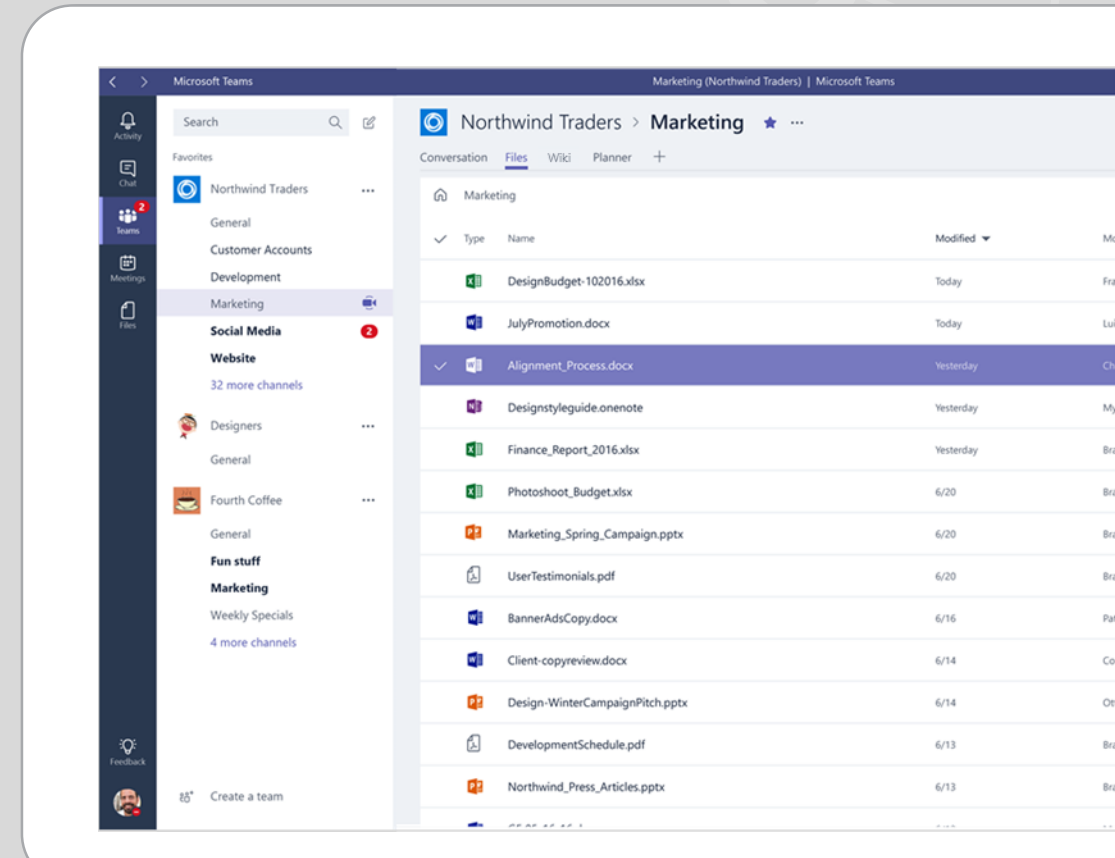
Microsoft Teams

Marketing (Northwind Traders) | Microsoft Teams

Activity
Chat
2
Teams
Meetings
Files

Search

Favorites

Northwind Traders ...
General
Customer Accounts
Development
Marketing
Social Media 2
Website
32 more channels

Designers ...
General

Fourth Coffee ...
General
Fun stuff
Marketing
Weekly Specials
4 more channels

Feedback

Create a team

Northwind Traders > Marketing ★ ···

Conversation Files Wiki Planner +

Marketing

| Type | Name | Modified ▾ | Mo |
|---|---|---|---|
| | DesignBudget-102016.xlsx | Today | Fra |
| | JulyPromotion.docx | Today | Lui |
| | Alignment_Process.docx | Yesterday | Ch |
| | Designstyleguide.onenote | Yesterday | My |
| | Finance_Report_2016.xlsx | Yesterday | Bra |
| | Photoshoot_Budget.xlsx | 6/20 | Bra |
| | Marketing_Spring_Campaign.pptx | 6/20 | Bra |
| | UserTestimonials.pdf | 6/20 | Bra |
| | BannerAdsCopy.docx | 6/16 | Pat |
| | Client-copyreview.docx | 6/14 | Co |
| | Design-WinterCampaignPitch.pptx | 6/14 | Ot |
| | DevelopmentSchedule.pdf | 6/13 | Bra |
| | Northwind_Press_Articles.pptx | 6/13 | Bra |